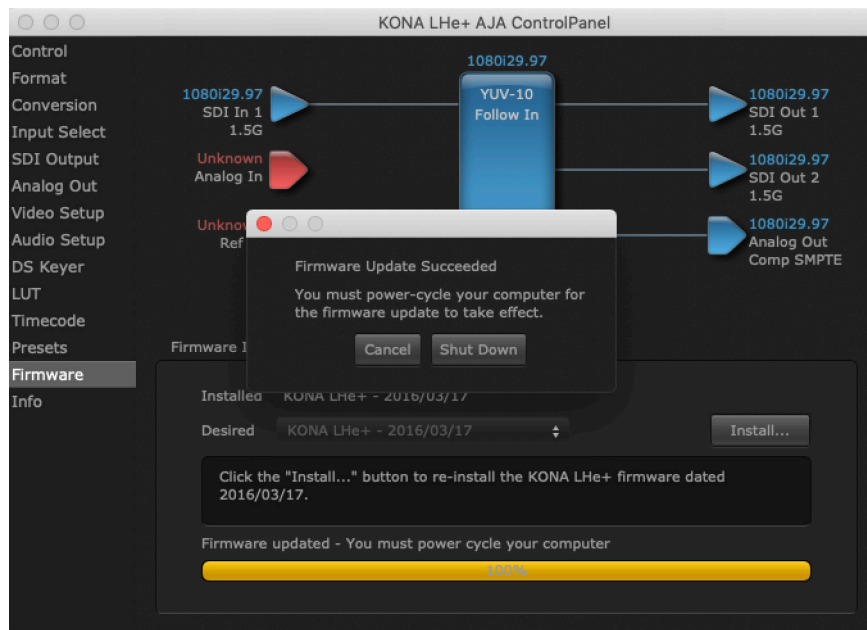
KONA LHe+ AJA ControlPanel

Control
Format
Conversion
Input Select
SDI Output
Analog Out
Video Setup
Audio Setup
DS Keyer
LUT
Timecode
Presets
Firmware
Info

1080i29.97
SDI In 1
1.5G

Unknown
Analog In

Unknow
Ref

1080i29.97
YUV-10
Follow In

1080i29.97
SDI Out 1
1.5G

1080i29.97
SDI Out 2
1.5G

1080i29.97
Analog Out
Comp SMPTE

Firmware Update Succeeded

You must power-cycle your computer for the firmware update to take effect.

Cancel
Shut Down

Firmware I

Installed KONA LHe+ - 2016/03/17

Desired KONA LHe+ - 2016/03/17

Install...

Click the "Install..." button to re-install the KONA LHe+ firmware dated 2016/03/17.

Firmware updated - You must power cycle your computer

100%